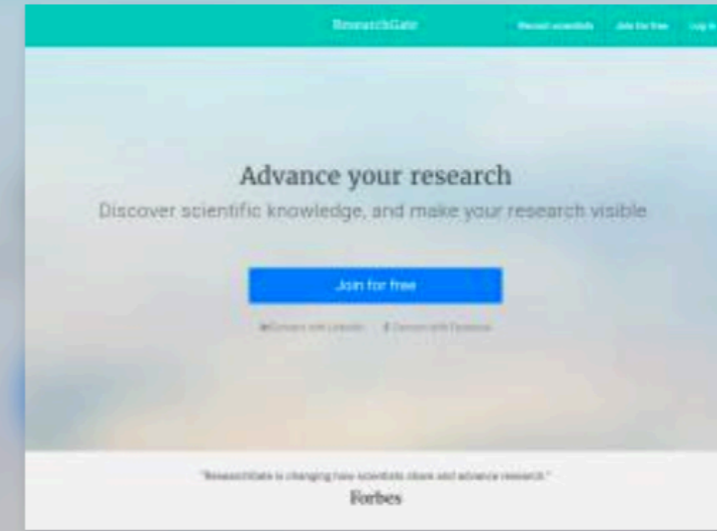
ResearchGate

Recruit scientists Join for free Log in

Advance your research

Discover scientific knowledge, and make your research visible

Join for free

Connect with LinkedIn Connect with Facebook

"ResearchGate is changing how scientists share and advance research."

Forbes